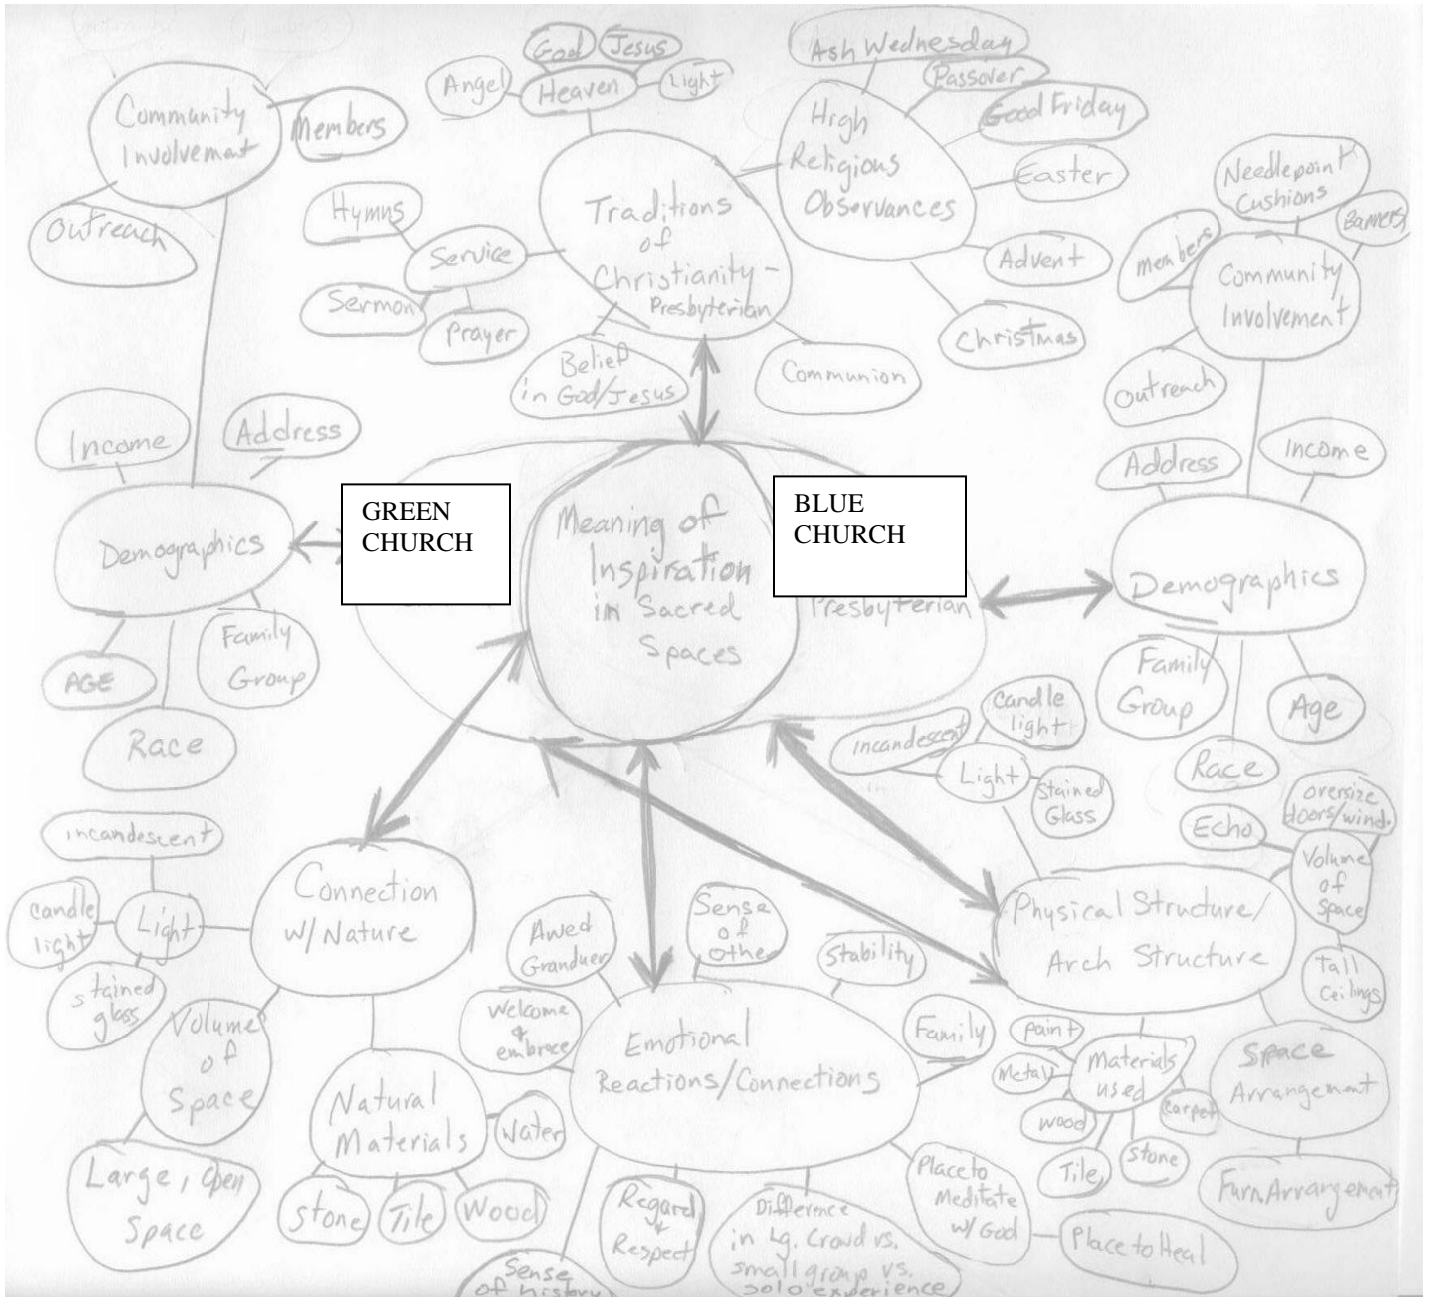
Community Involvement

Members

Outreach

God

Jesus

Angel

Heaven

Light

Ash Wednesday

Passover

Good Friday

High Religious Observances

Easter

Hymns

Service

Traditions of Christianity - Presbyterian

Sermon

Prayer

Belief in God/Jesus

Communion

Advent

Christmas

Needlepoint Cushions

Banners

members

Community Involvement

Outreach

Income

Address

Address

Income

Demographics

GREEN CHURCH

Meaning of Inspiration in Sacred Spaces

BLUE CHURCH

Presbyterian

Demographics

AGE

Family Group

Race

Family Group

Age

Race

Candle light

incandescent

Light

Stained Glass

incandescent

oversize doors/wind.

Echo

Volume of Space

candle light

Light

Connection w/ Nature

stained glass

Awed Grandeur

Sense of other

Stability

Physical Structure/ Arch Structure

Tall Ceilings

Volume of Space

Welcome & embrace

Emotional Reactions/Connections

Family

paint

Metal

Materials used

Carpet

Space Arrangement

Natural Materials

Water

wood

Stone

Tile

Large, Open Space

Stone

Tile

Wood

Regard & Respect

Difference in Lg. Crowd vs. small group vs. solo experience

Place to Meditate w/ God

Place to Heal

Furn Arrangement

Sense of history